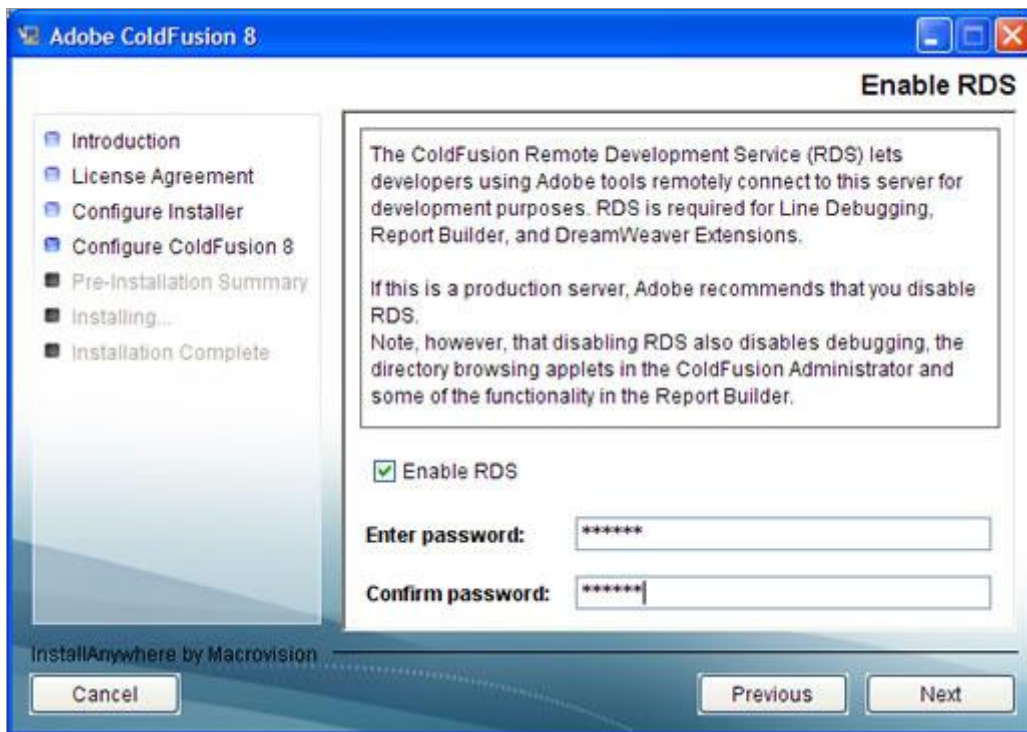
Adobe ColdFusion 8

Enable RDS

Introduction
License Agreement
Configure Installer
Configure ColdFusion 8
Pre-Installation Summary
Installing...
Installation Complete

The ColdFusion Remote Development Service (RDS) lets developers using Adobe tools remotely connect to this server for development purposes. RDS is required for Line Debugging, Report Builder, and DreamWeaver Extensions.

If this is a production server, Adobe recommends that you disable RDS.
Note, however, that disabling RDS also disables debugging, the directory browsing applets in the ColdFusion Administrator and some of the functionality in the Report Builder.

Enable RDS

Enter password: ******

Confirm password: ******

InstallAnywhere by Macrovision

Cancel

Previous

Next